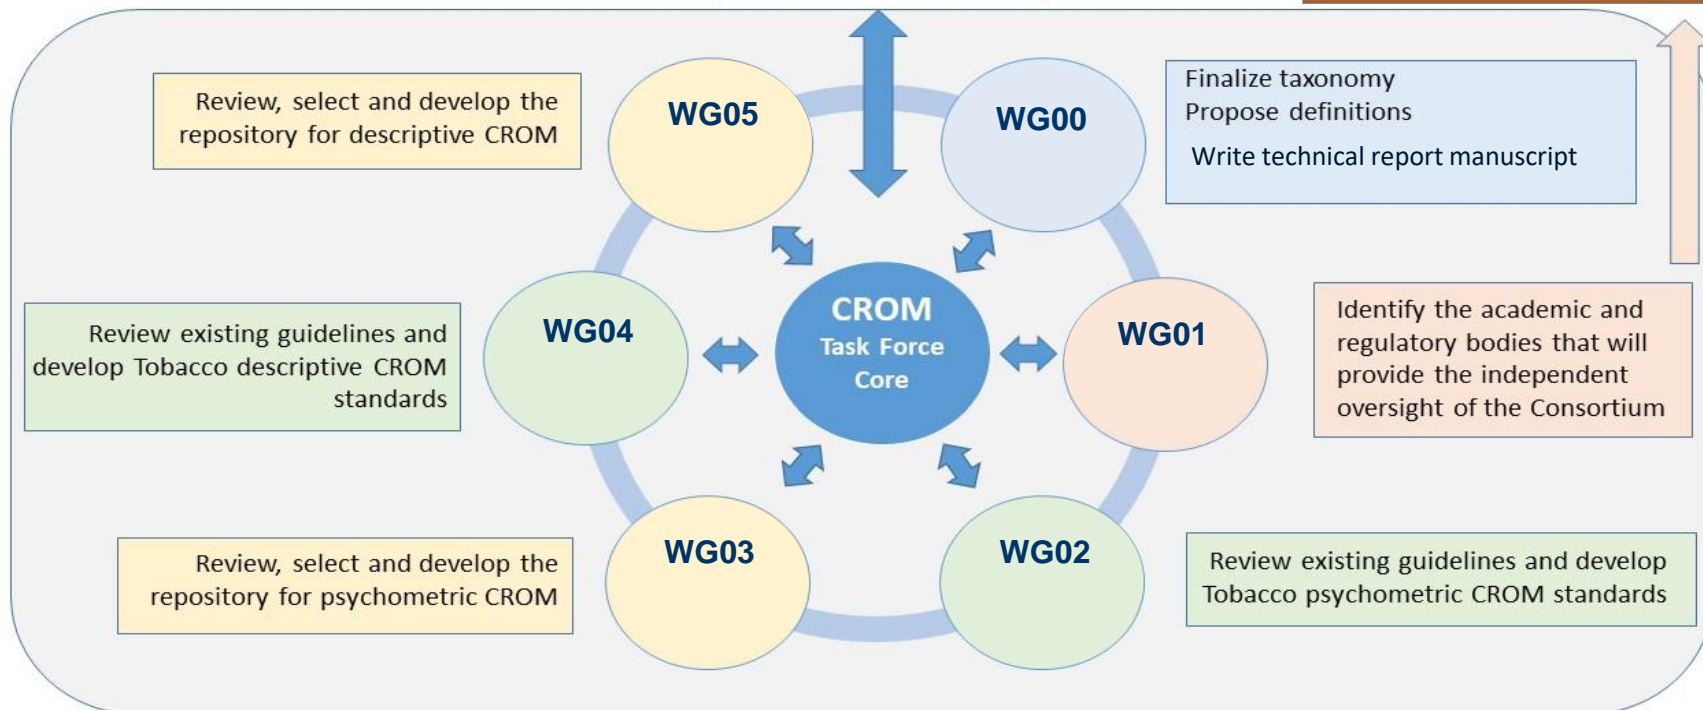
Review, select and develop the repository for descriptive CROM

WG05

WG00

Finalize taxonomy
Propose definitions
Write technical report manuscript

Review existing guidelines and develop Tobacco descriptive CROM standards

WG04

CROM
Task Force
Core

WG01

Identify the academic and regulatory bodies that will provide the independent oversight of the Consortium

Review, select and develop the repository for psychometric CROM

WG03

WG02

Review existing guidelines and develop Tobacco psychometric CROM standards